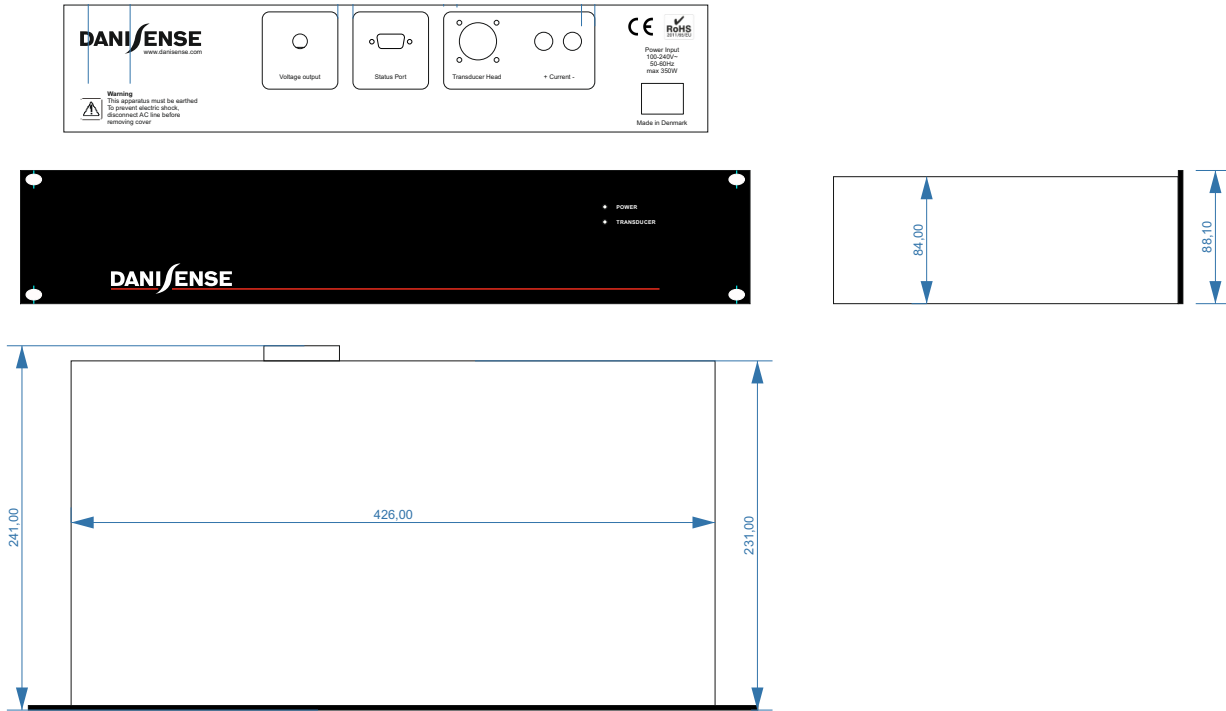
DANISENSE
www.danisense.com

Warning
This apparatus must be earthed
To prevent electric shock,
disconnect AC line before
removing cover

Voltage output

Status Port

Transducer Head

+ Current -

CE

RoHS
2011/65/EU

Power Input
100-240V~
50-60Hz
max 350W

Made in Denmark

POWER
TRANSDUCER

DANISENSE

84,00

88,10

241,00

426,00

231,00